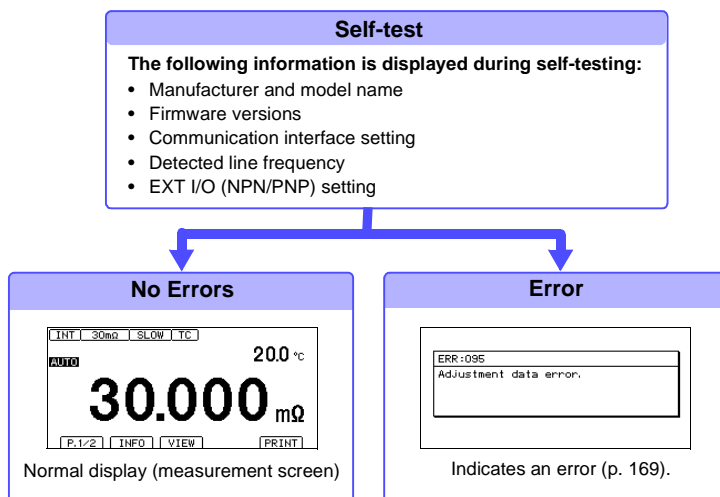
Self-test

The following information is displayed during self-testing:

- Manufacturer and model name
- Firmware versions
- Communication interface setting
- Detected line frequency
- EXT I/O (NPN/PNP) setting

No Errors

INT 30mΩ SLOW TC
20.0 °C
AUTO
30.000 mΩ
P.1/2 INFO VIEW PRINT

Normal display (measurement screen)

Error

ERR:095
Adjustment data error.

Indicates an error (p. 169).